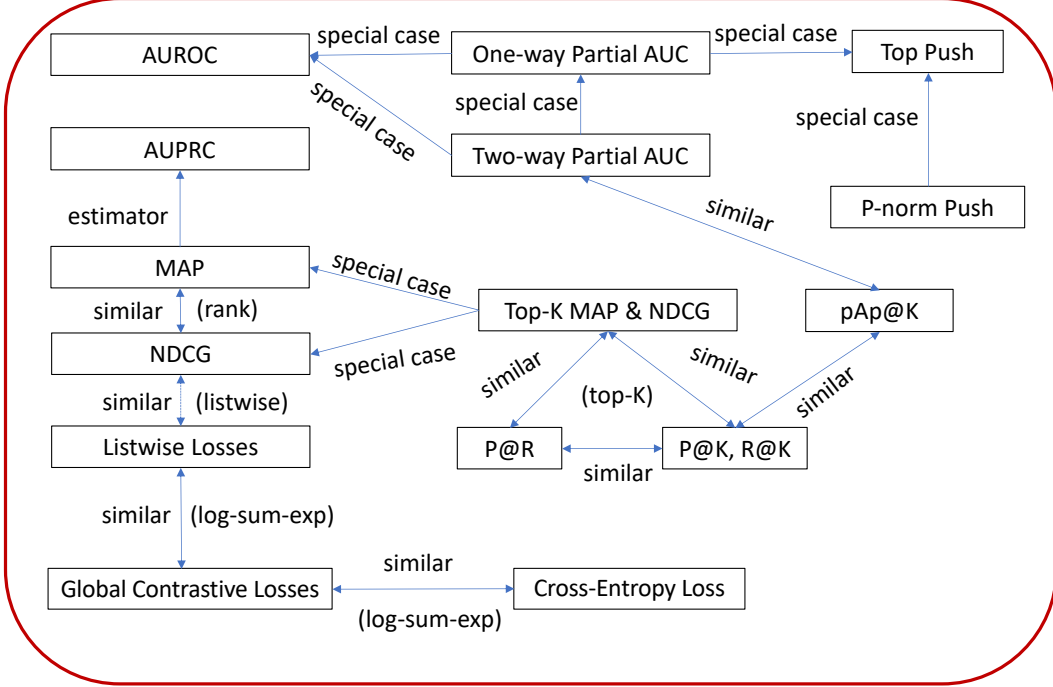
AUROC
special case
One-way Partial AUC
special case
Top Push
special case
special case
special case
AUPRC
Two-way Partial AUC
P-norm Push
estimator
similar
MAP
special case
similar
(rank)
Top-K MAP & NDCG
pAp@K
NDCG
special case
similar
similar
similar
similar
(listwise)
(top-K)
Listwise Losses
P@R
P@K, R@K
similar
similar
(log-sum-exp)
similar
Global Contrastive Losses
Cross-Entropy Loss
(log-sum-exp)